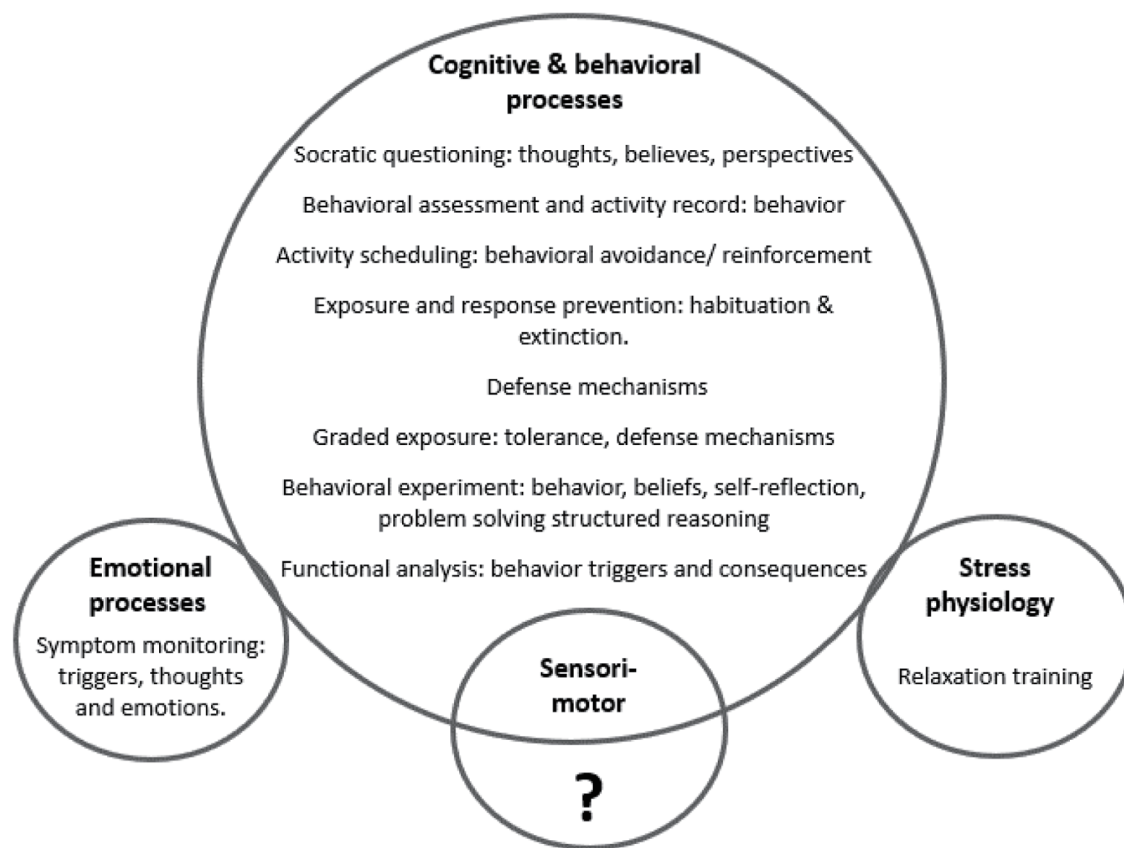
Cognitive & behavioral processes

Socratic questioning: thoughts, believes, perspectives

Behavioral assessment and activity record: behavior

Activity scheduling: behavioral avoidance/ reinforcement

Exposure and response prevention: habituation & extinction.

Defense mechanisms

Graded exposure: tolerance, defense mechanisms

Behavioral experiment: behavior, beliefs, self-reflection, problem solving structured reasoning

Functional analysis: behavior triggers and consequences

Emotional processes

Symptom monitoring: triggers, thoughts and emotions.

Sensori-motor

?

Stress physiology

Relaxation training